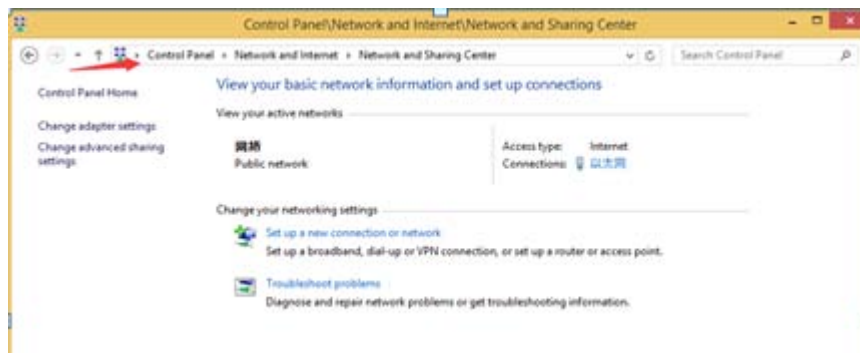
Control Panel\Network and Internet\Network and Sharing Center

Control Panel › Network and Internet › Network and Sharing Center

Search Control Panel

Control Panel Home

Change adapter settings

Change advanced sharing settings

View your basic network information and set up connections

View your active networks

网络
Public network

Access type: Internet
Connections: 以太网

Change your networking settings

Set up a new connection or network
Set up a broadband, dial-up or VPN connection, or set up a router or access point.

Troubleshoot problems
Diagnose and repair network problems or get troubleshooting information.